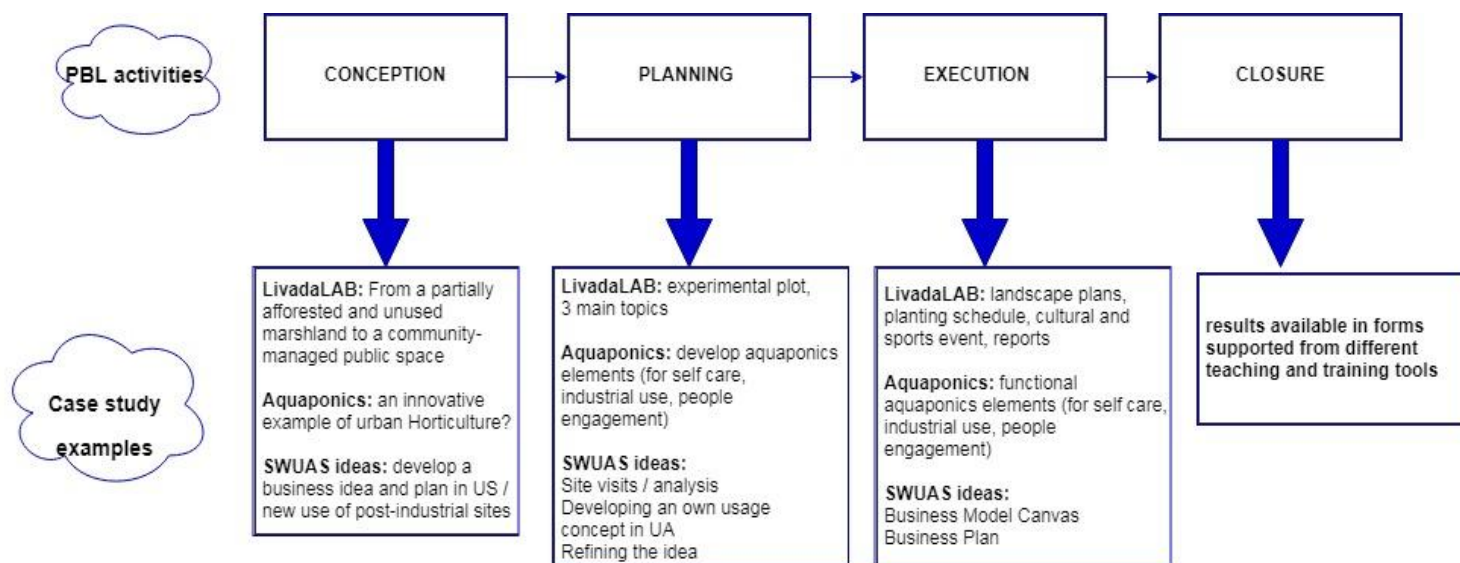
PBL activities

CONCEPTION

PLANNING

EXECUTION

CLOSURE

Case study examples

LivadaLAB: From a partially afforested and unused marshland to a community-managed public space

Aquaponics: an innovative example of urban Horticulture?

SWUAS ideas: develop a business idea and plan in US / new use of post-industrial sites

LivadaLAB: experimental plot, 3 main topics

Aquaponics: develop aquaponics elements (for self care, industrial use, people engagement)

SWUAS ideas:
Site visits / analysis
Developing an own usage concept in UA
Refining the idea

LivadaLAB: landscape plans, planting schedule, cultural and sports event, reports

Aquaponics: functional aquaponics elements (for self care, industrial use, people engagement)

SWUAS ideas:
Business Model Canvas
Business Plan

results available in forms supported from different teaching and training tools